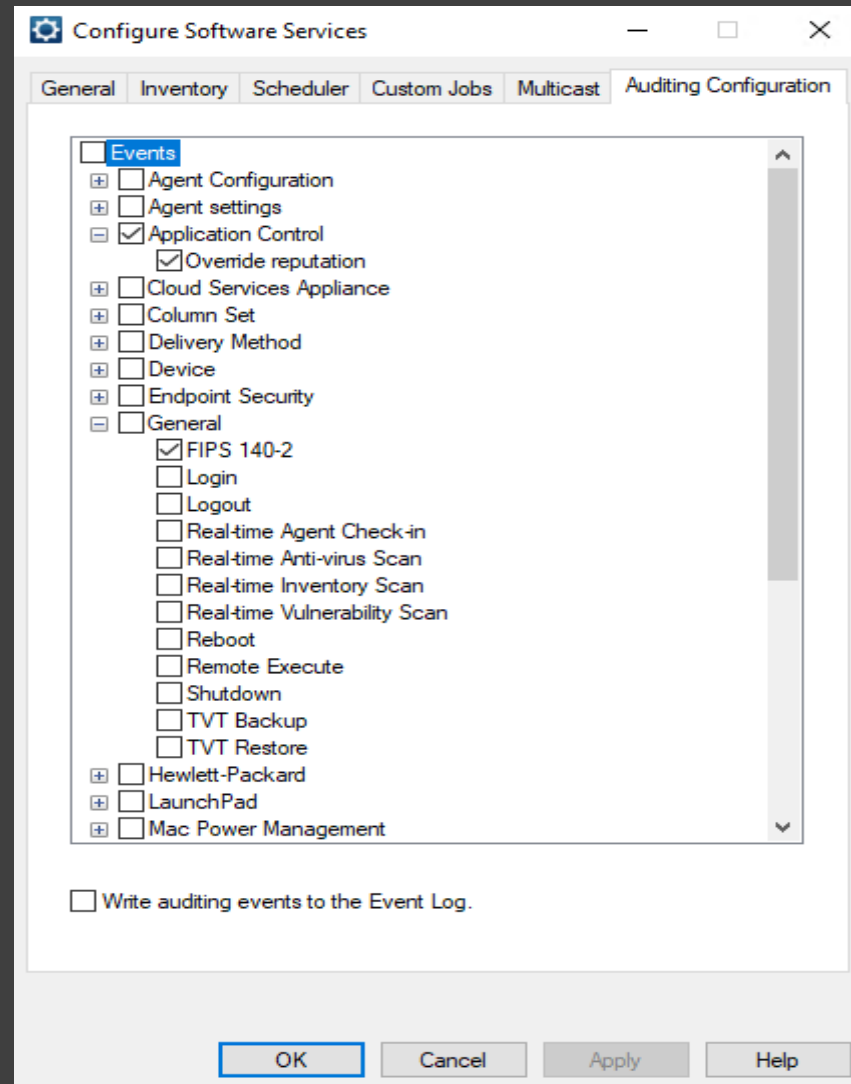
Configure Software Services

General | Inventory | Scheduler | Custom Jobs | Multicast | Auditing Configuration

Events
Agent Configuration
Agent settings
Application Control
Override reputation
Cloud Services Appliance
Column Set
Delivery Method
Device
Endpoint Security
General
FIPS 140-2
Login
Logout
Real-time Agent Check-in
Real-time Anti-virus Scan
Real-time Inventory Scan
Real-time Vulnerability Scan
Reboot
Remote Execute
Shutdown
TVT Backup
TVT Restore
Hewlett-Packard
LaunchPad
Mac Power Management

Write auditing events to the Event Log.

OK | Cancel | Apply | Help